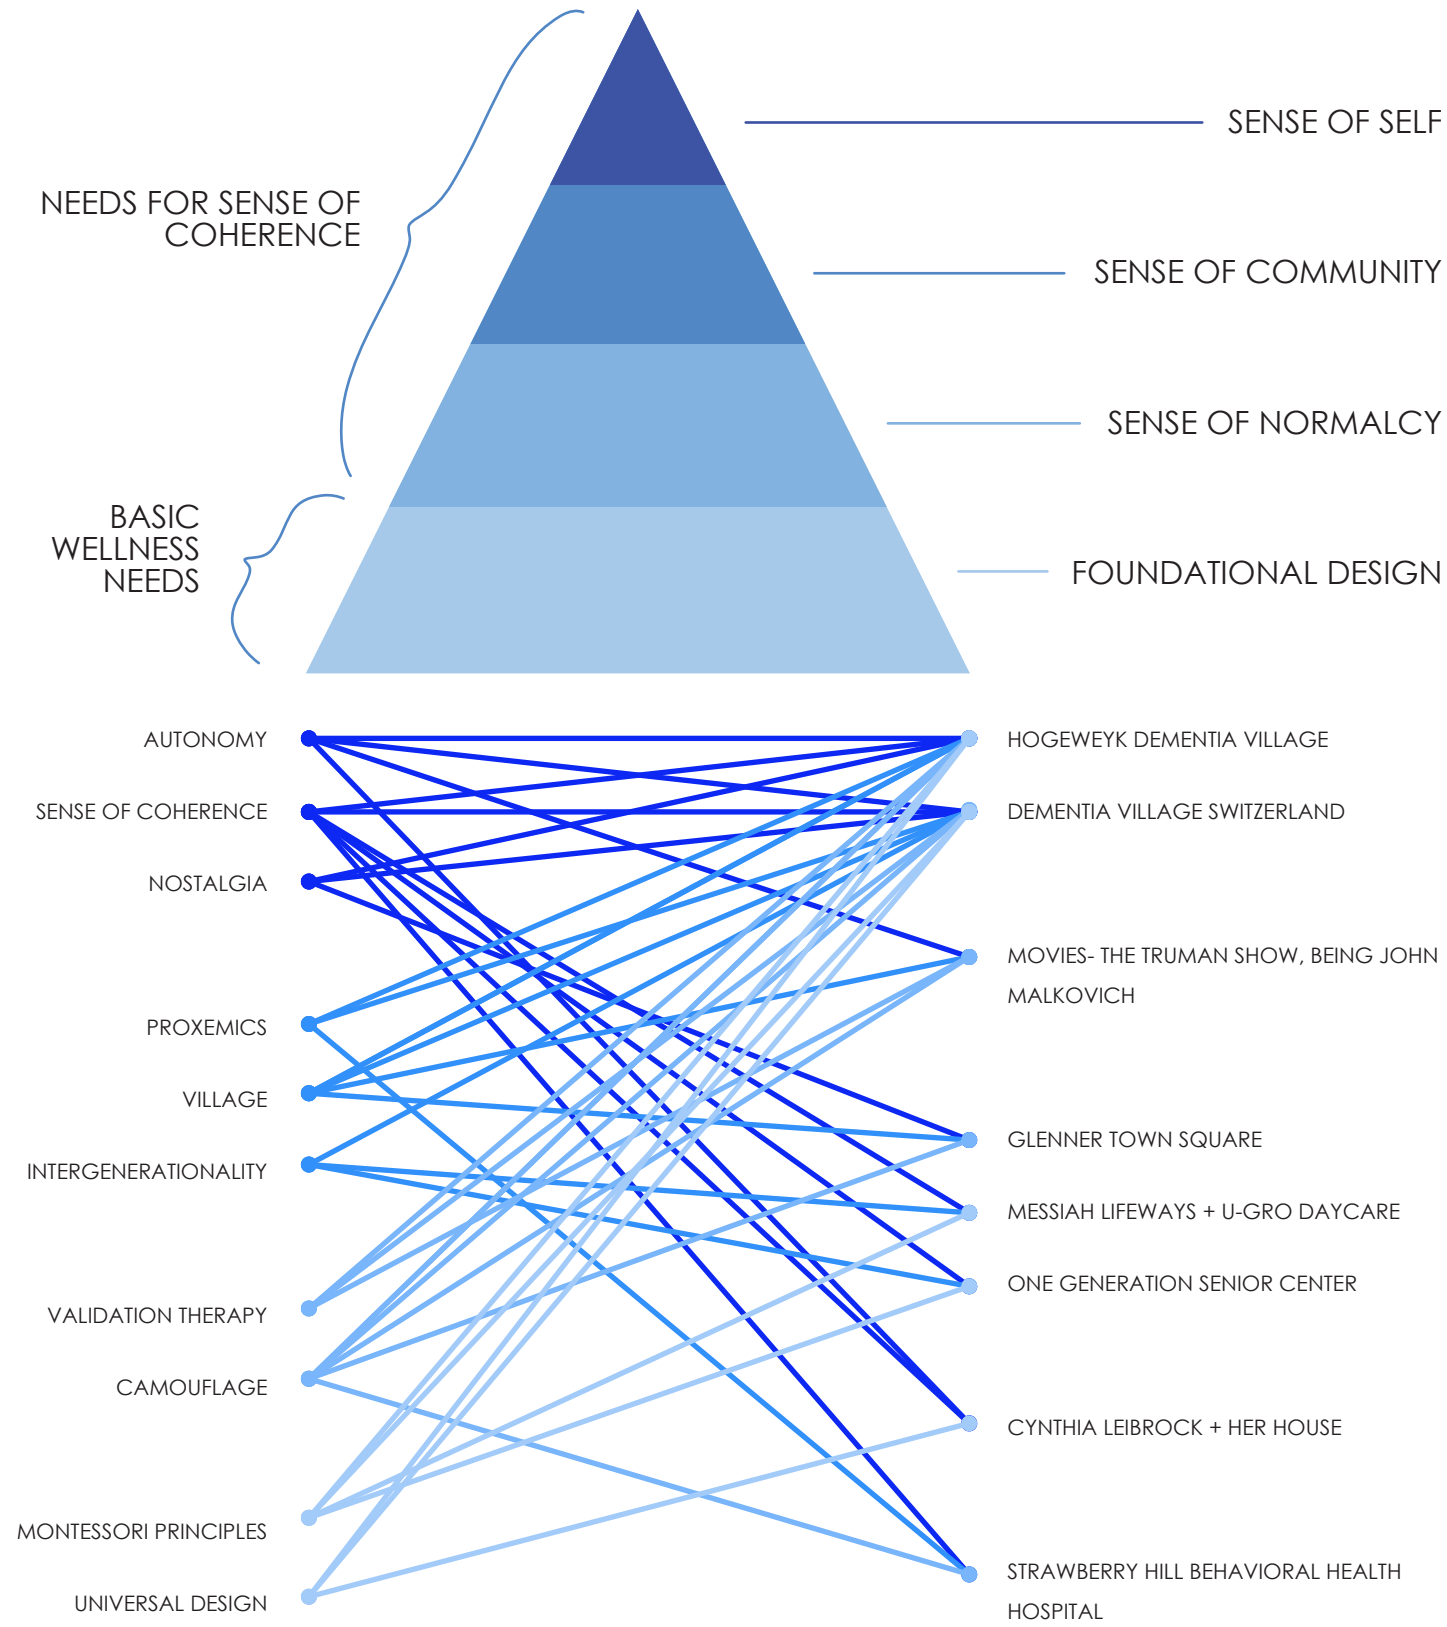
NEEDS FOR SENSE OF COHERENCE

SENSE OF SELF

SENSE OF COMMUNITY

SENSE OF NORMALCY

BASIC WELLNESS NEEDS

FOUNDATIONAL DESIGN

AUTONOMY
SENSE OF COHERENCE
NOSTALGIA
PROXEMICS
VILLAGE
INTERGENERATIONALITY
VALIDATION THERAPY
CAMOUFLAGE
MONTESSORI PRINCIPLES
UNIVERSAL DESIGN

HOGEWEYK DEMENTIA VILLAGE
DEMENTIA VILLAGE SWITZERLAND
MOVIES- THE TRUMAN SHOW, BEING JOHN MALKOVICH
GLENNER TOWN SQUARE
MESSIAH LIFEWAYS + U-GRO DAYCARE
ONE GENERATION SENIOR CENTER
CYNTHIA LEIBROCK + HER HOUSE
STRAWBERRY HILL BEHAVIORAL HEALTH HOSPITAL